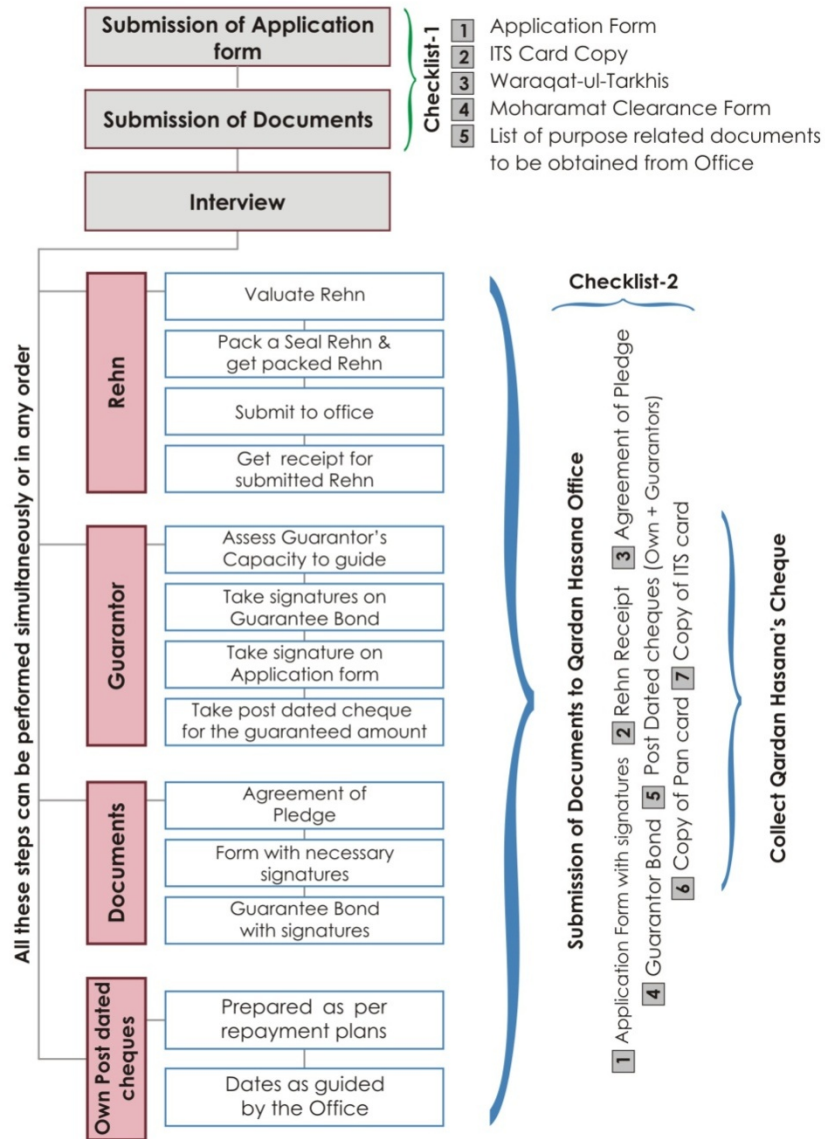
Submission of Application form

Submission of Documents

Checklist-1

1 Application Form
2 ITS Card Copy
3 Waraqat-ul-Tarkhis
4 Moharamat Clearance Form
5 List of purpose related documents to be obtained from Office

Interview

All these steps can be performed simultaneously or in any order

Rehn

Valuate Rehn

Pack a Seal Rehn & get packed Rehn

Submit to office

Get receipt for submitted Rehn

Guarantor

Assess Guarantor's Capacity to guide

Take signatures on Guarantee Bond

Take signature on Application form

Take post dated cheque for the guaranteed amount

Documents

Agreement of Pledge

Form with necessary signatures

Guarantee Bond with signatures

Own Post dated cheques

Prepared as per repayment plans

Dates as guided by the Office

Submission of Documents to Qardan Hasana Office

Checklist-2

1 Application Form with signatures 2 Rehn Receipt 3 Agreement of Pledge
4 Guarantor Bond 5 Post Dated cheques (Own + Guarantors)
6 Copy of Pan card 7 Copy of ITS card

Collect Qardan Hasana's Cheque